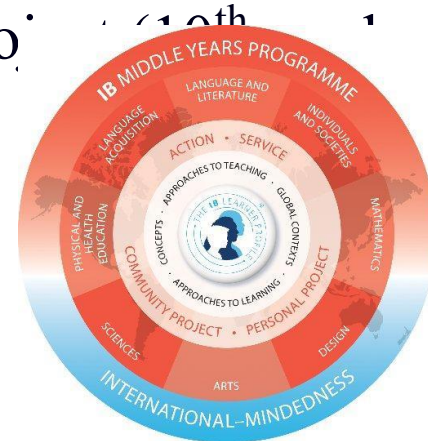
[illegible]oject (10th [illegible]

IB MIDDLE YEARS PROGRAMME

LANGUAGE AND LITERATURE

INDIVIDUALS AND SOCIETIES

MATHEMATICS

DESIGN

ARTS

SCIENCES

PHYSICAL AND HEALTH EDUCATION

LANGUAGE ACQUISITION

ACTION • SERVICE

PERSONAL PROJECT

COMMUNITY PROJECT

APPROACHES TO TEACHING

GLOBAL CONTEXTS

APPROACHES TO LEARNING

CONCEPTS

THE IB LEARNER PROFILE

INTERNATIONAL-MINDEDNESS